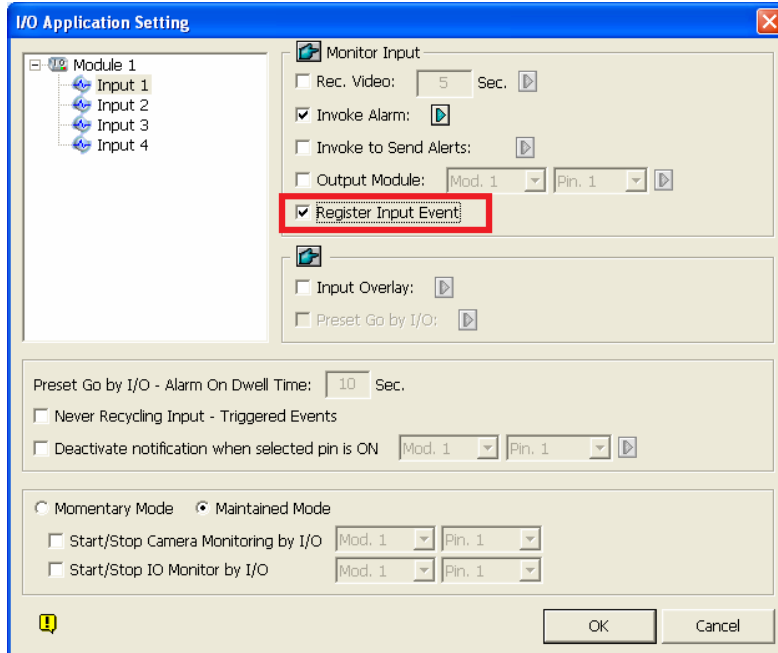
I/O Application Setting

Module 1
Input 1
Input 2
Input 3
Input 4

Monitor Input
Rec. Video: 5 Sec.
Invoke Alarm:
Invoke to Send Alerts:
Output Module: Mod. 1 Pin. 1
Register Input Event

Input Overlay:
Preset Go by I/O:

Preset Go by I/O - Alarm On Dwell Time: 10 Sec.
Never Recycling Input - Triggered Events
Deactivate notification when selected pin is ON Mod. 1 Pin. 1

Momentary Mode Maintained Mode
Start/Stop Camera Monitoring by I/O Mod. 1 Pin. 1
Start/Stop IO Monitor by I/O Mod. 1 Pin. 1

OK Cancel